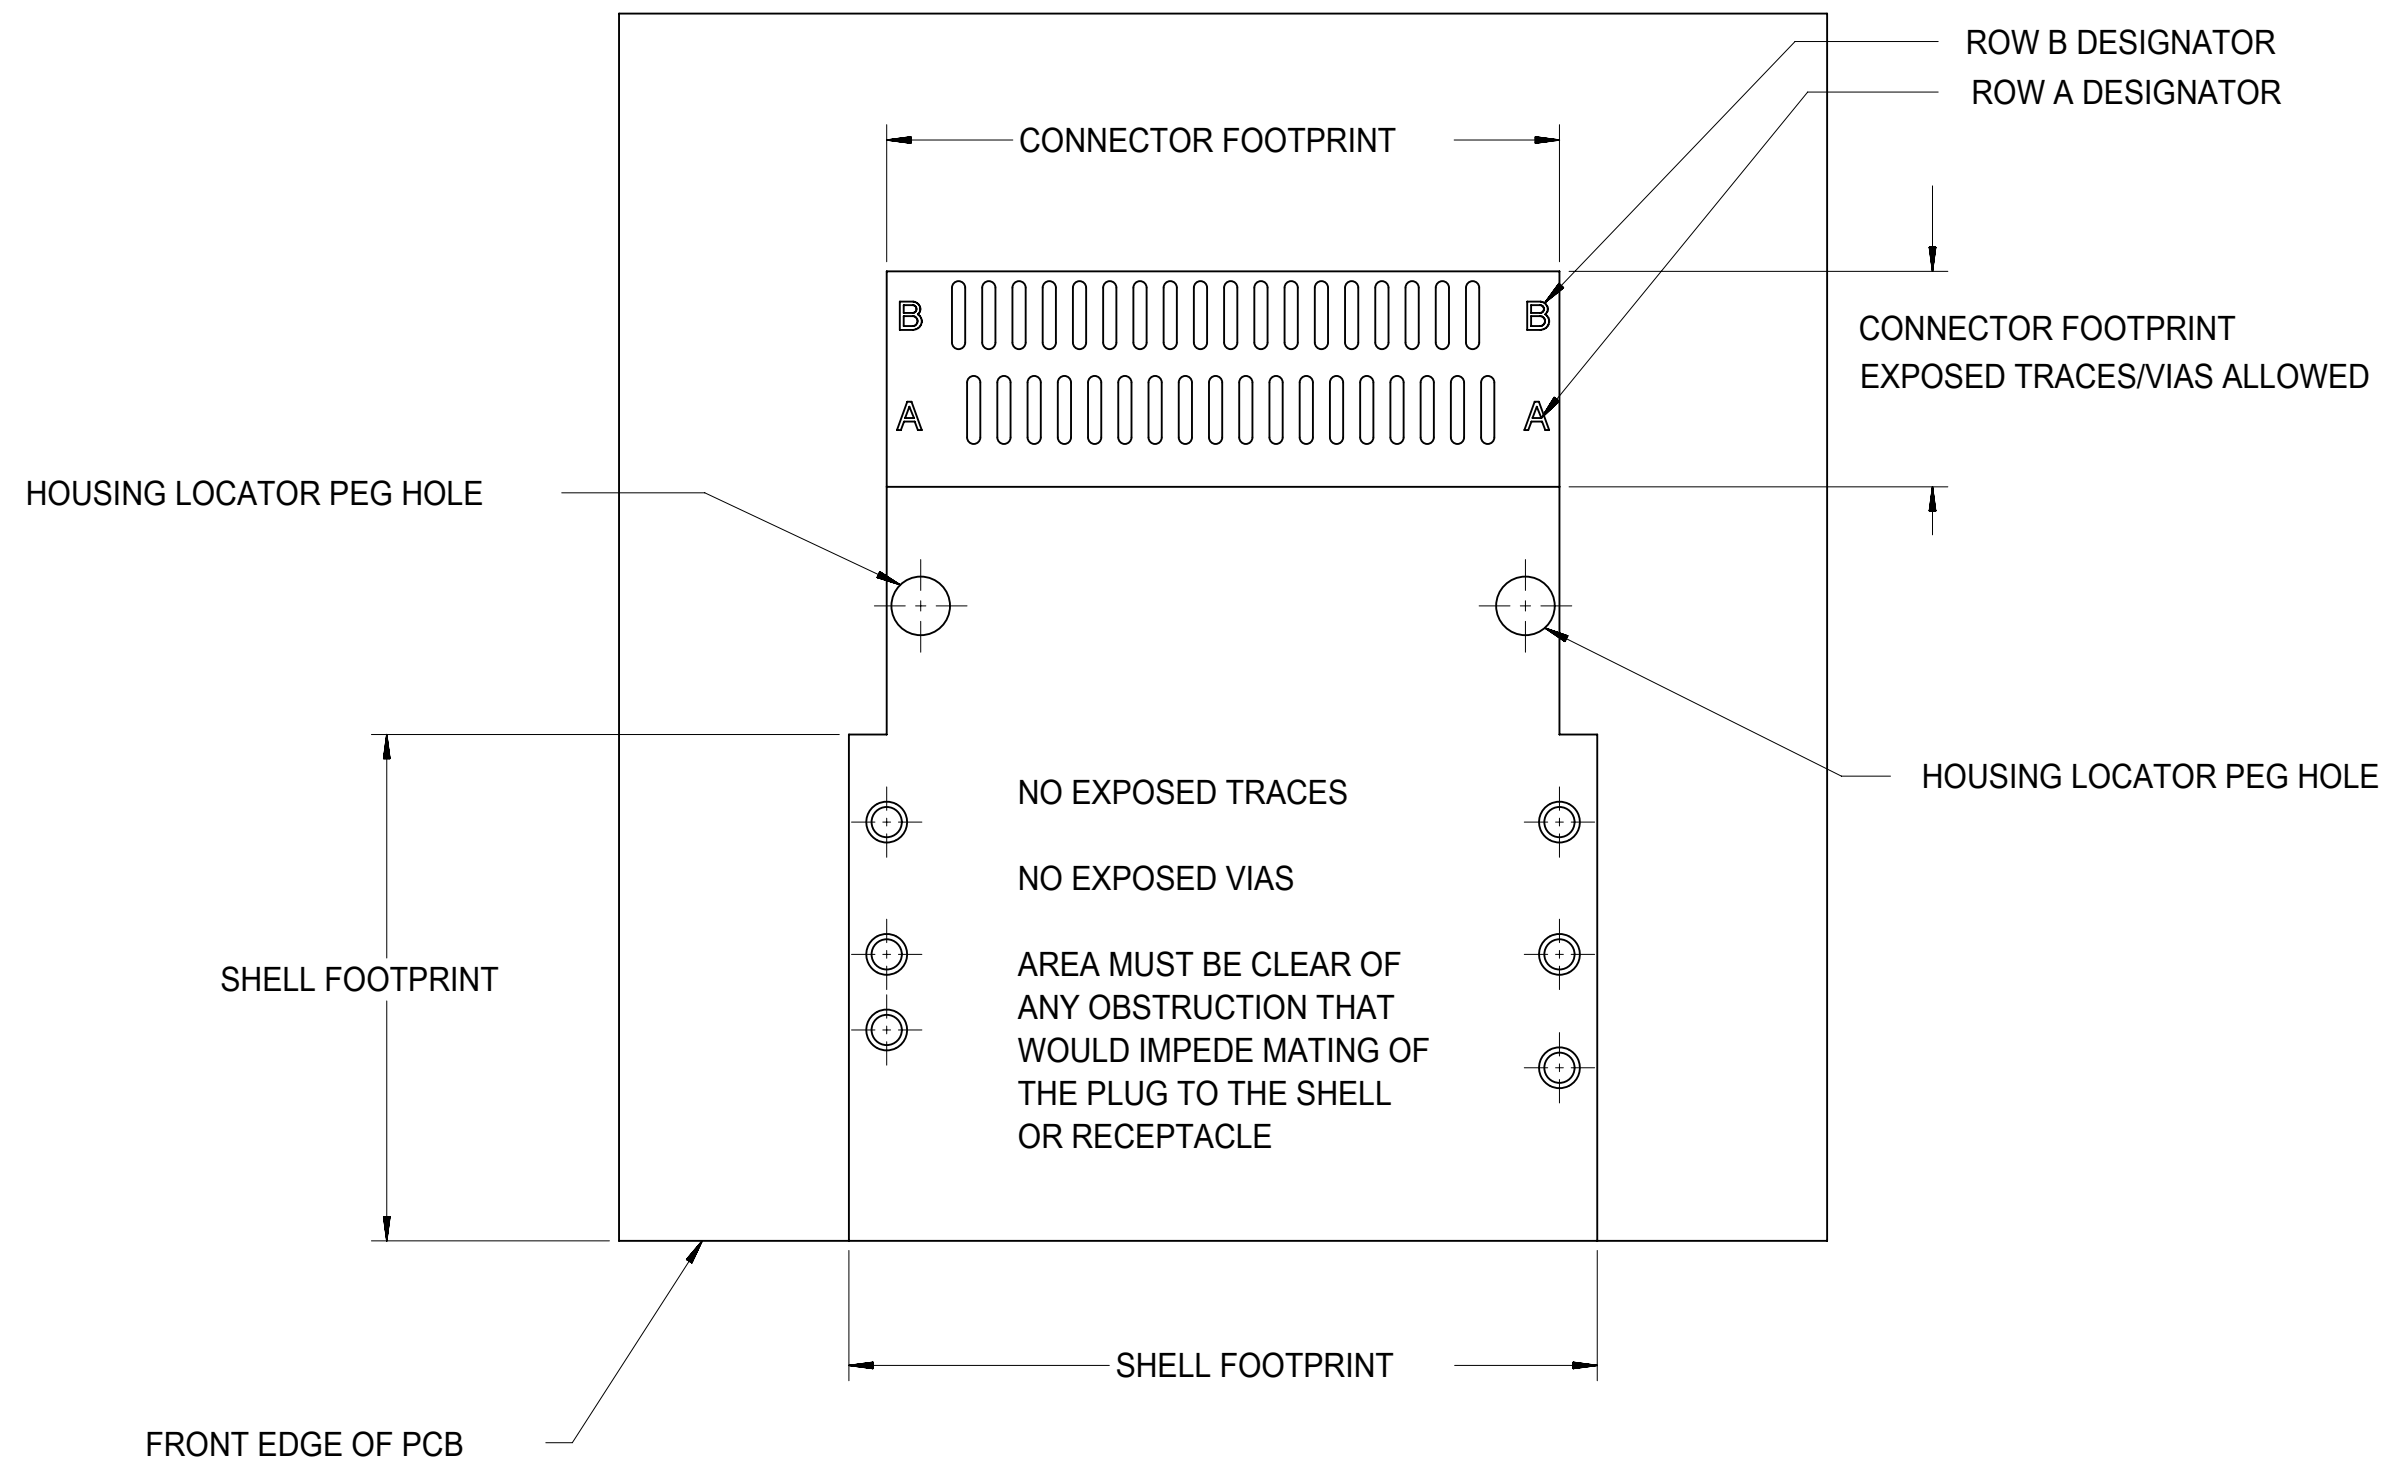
ROW B DESIGNATOR

ROW A DESIGNATOR

CONNECTOR FOOTPRINT

B

B

A

A

CONNECTOR FOOTPRINT
EXPOSED TRACES/VIAS ALLOWED

HOUSING LOCATOR PEG HOLE

HOUSING LOCATOR PEG HOLE

NO EXPOSED TRACES

NO EXPOSED VIAS

AREA MUST BE CLEAR OF ANY OBSTRUCTION THAT WOULD IMPEDE MATING OF THE PLUG TO THE SHELL OR RECEPTACLE

SHELL FOOTPRINT

SHELL FOOTPRINT

FRONT EDGE OF PCB